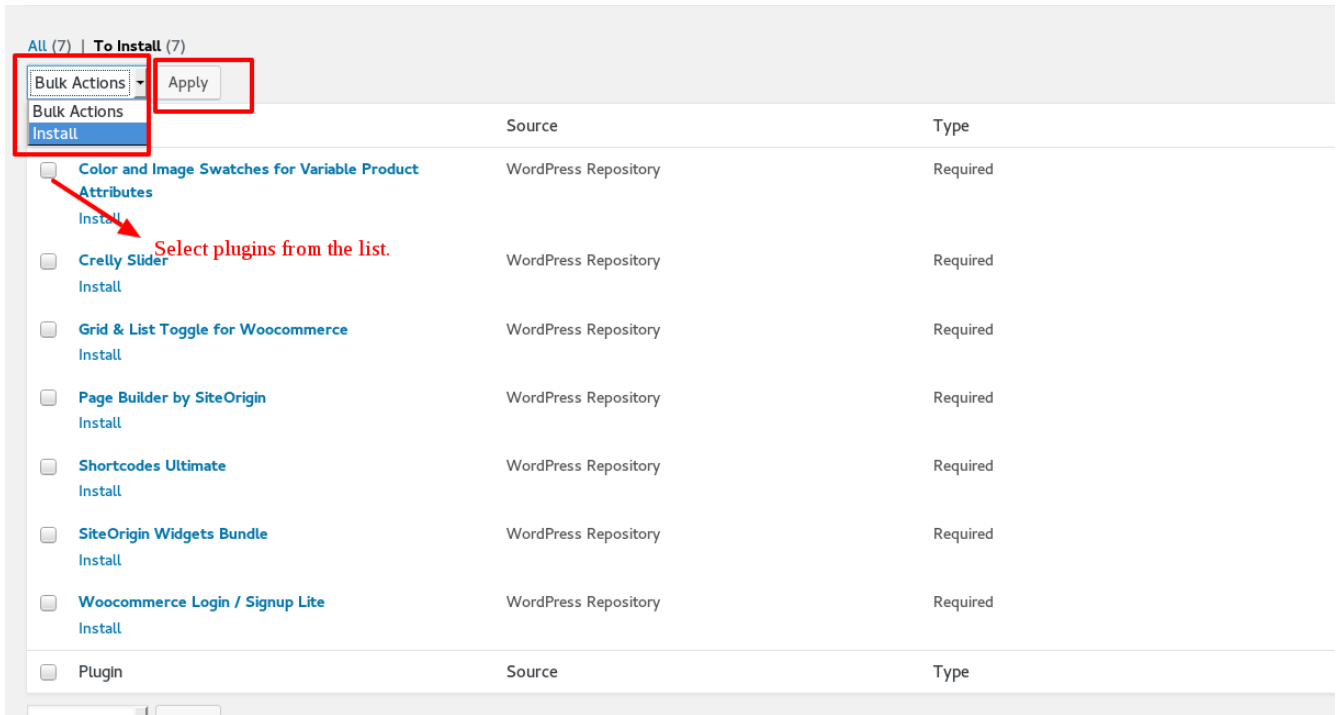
All (7) | To Install (7)

Bulk Actions
Apply
Bulk Actions
Install

| | Source | Type |
|---|---|---|
| Color and Image Swatches for Variable Product Attributes<br>Install | WordPress Repository | Required |
| Crelly Slider<br>Install | WordPress Repository | Required |
| Grid & List Toggle for Woocommerce<br>Install | WordPress Repository | Required |
| Page Builder by SiteOrigin<br>Install | WordPress Repository | Required |
| Shortcodes Ultimate<br>Install | WordPress Repository | Required |
| SiteOrigin Widgets Bundle<br>Install | WordPress Repository | Required |
| Woocommerce Login / Signup Lite<br>Install | WordPress Repository | Required |
| Plugin | Source | Type |

Select plugins from the list.